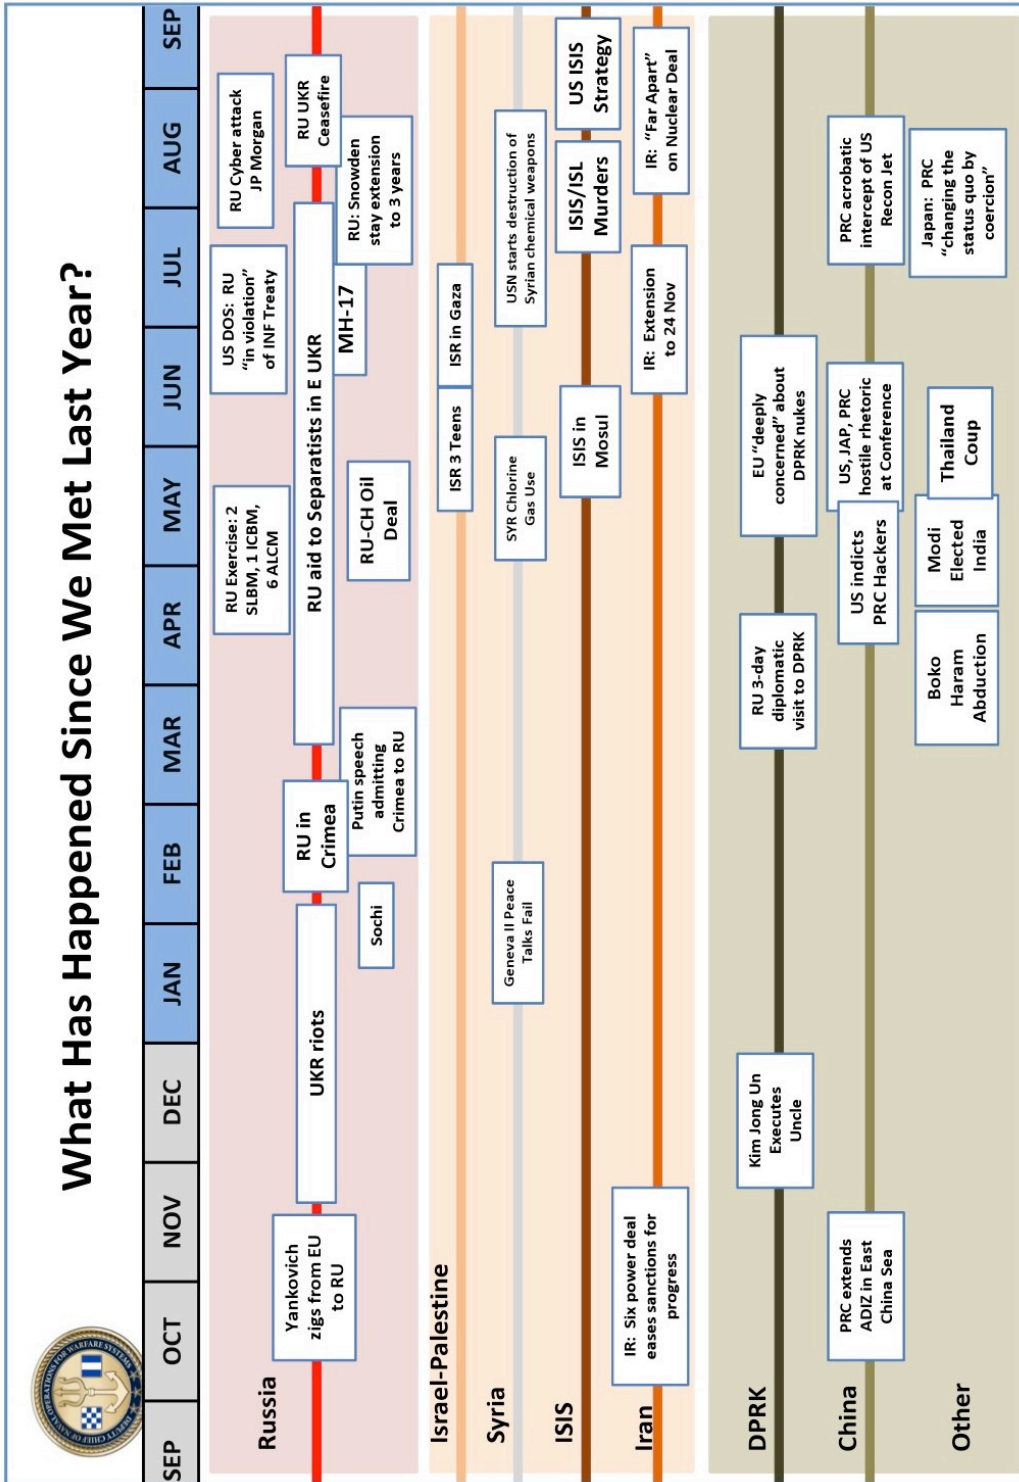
What Has Happened Since We Met Last Year?

DEPUTY CHIEF OF NAVAL OPERATIONS FOR WARFARE SYSTEMS

| SEP | OCT | NOV | DEC | JAN | FEB | MAR | APR | MAY | JUN | JUL | AUG | SEP |
|---|---|---|---|---|---|---|---|---|---|---|---|---|

Russia

Yankovich zigs from EU to RU

UKR riots

Sochi

RU in Crimea

Putin speech admitting Crimea to RU

RU aid to Separatists in E UKR

RU Exercise: 2 SLBM, 1 ICBM, 6 ALCM

RU-CH Oil Deal

US DOS: RU "in violation" of INF Treaty

MH-17

RU Cyber attack JP Morgan

RU: Snowden stay extension to 3 years

RU UKR Ceasefire

Israel-Palestine

ISR 3 Teens

ISR in Gaza

Syria

Geneva II Peace Talks Fail

SYR Chlorine Gas Use

USN starts destruction of Syrian chemical weapons

ISIS

ISIS in Mosul

ISIS/ISL Murders

US ISIS Strategy

Iran

IR: Six power deal eases sanctions for progress

IR: Extension to 24 Nov

IR: "Far Apart" on Nuclear Deal

DPRK

Kim Jong Un Executes Uncle

RU 3-day diplomatic visit to DPRK

EU "deeply concerned" about DPRK nukes

China

PRC extends ADIZ in East China Sea

US indicts PRC Hackers

US, JAP, PRC hostile rhetoric at Conference

PRC acrobatic intercept of US Recon Jet

Other

Boko Haram Abduction

Modi Elected India

Thailand Coup

Japan: PRC "changing the status quo by coercion"